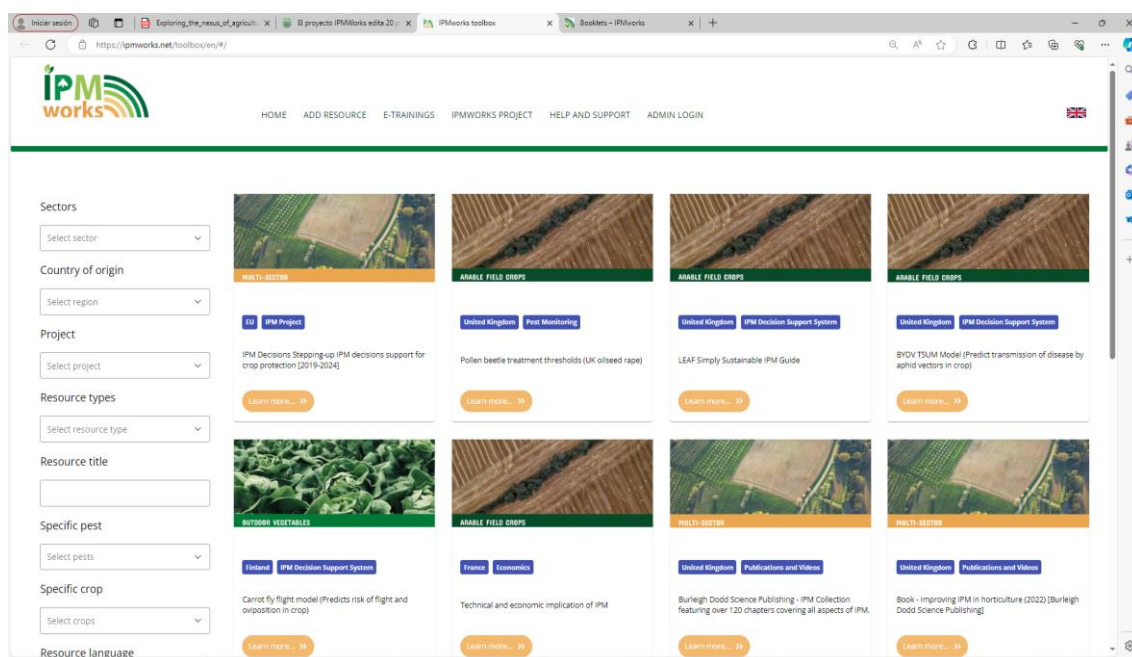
Iniciar sesión | Exploring_the_nexus_of_agricult | El proyecto IPMWorks edita 20 | IPMworks toolbox | Booklets – IPMworks

https://ipmworks.net/toolbox/en/#/

IPM works

HOME ADD RESOURCE E-TRAININGS IPMWORKS PROJECT HELP AND SUPPORT ADMIN LOGIN

Sectors
Select sector
Country of origin
Select region
Project
Select project
Resource types
Select resource type
Resource title

Specific pest
Select pests
Specific crop
Select crops
Resource language

MULTI-SECTOR
EU IPM Project
IPM Decisions Stepping-up IPM decisions support for crop protection [2019-2024]
Learn more...

ARABLE FIELD CROPS
United Kingdom Pest Monitoring
Pollen beetle treatment thresholds (UK oilseed rape)
Learn more...

ARABLE FIELD CROPS
United Kingdom IPM Decision Support System
LEAF Simply Sustainable IPM Guide
Learn more...

ARABLE FIELD CROPS
United Kingdom IPM Decision Support System
BYDV TSUM Model (Predict transmission of disease by aphid vectors in crop)
Learn more...

OUTDOOR VEGETABLES
Finland IPM Decision Support System
Carrot fly flight model (Predicts risk of flight and oviposition in crop)
Learn more...

ARABLE FIELD CROPS
France Economics
Technical and economic implication of IPM
Learn more...

MULTI-SECTOR
United Kingdom Publications and Videos
Burleigh Dodd Science Publishing - IPM Collection featuring over 120 chapters covering all aspects of IPM.
Learn more...

MULTI-SECTOR
United Kingdom Publications and Videos
Book - Improving IPM in horticulture (2022) [Burleigh Dodd Science Publishing]
Learn more...